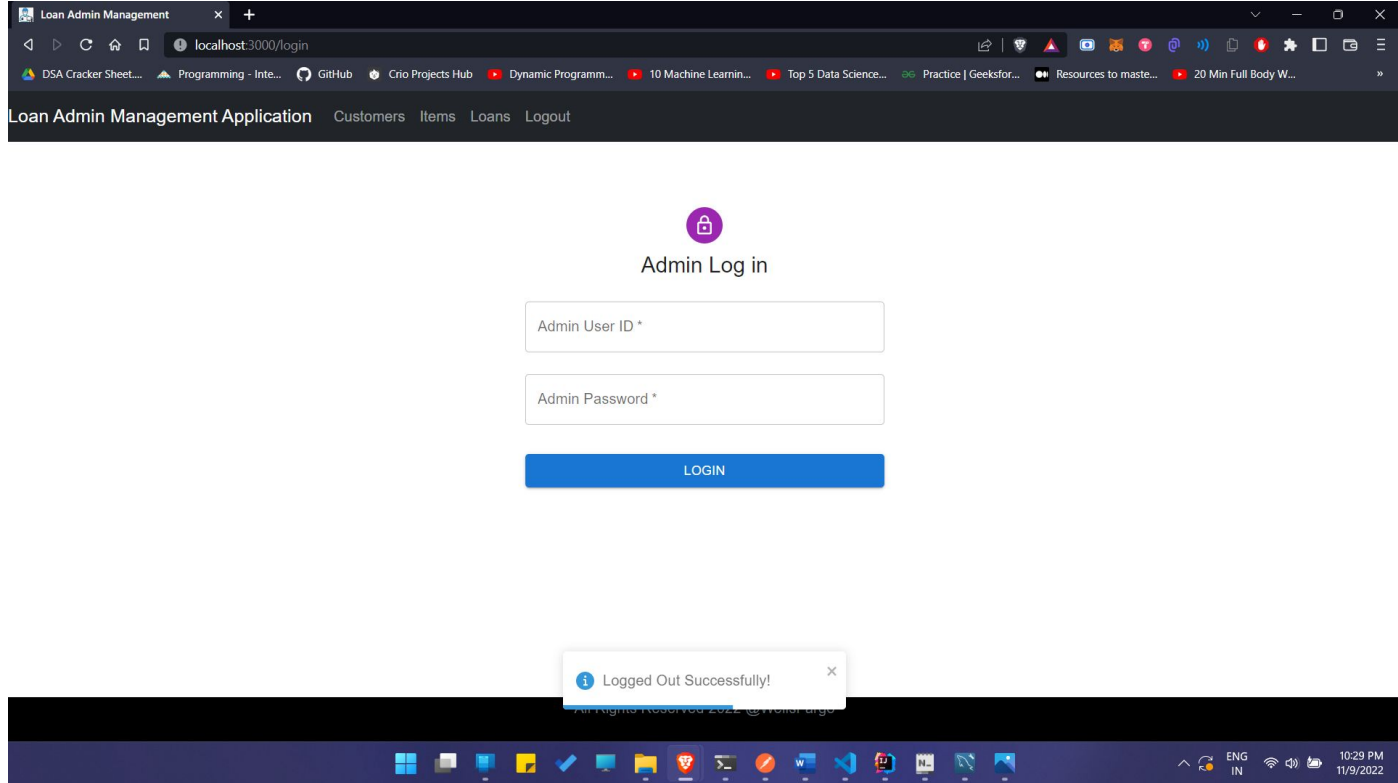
Loan Admin Management ×
localhost:3000/login
DSA Cracker Sheet.... Programming - Inte... GitHub Crio Projects Hub Dynamic Programm... 10 Machine Learnin... Top 5 Data Science... Practice | Geeksfor... Resources to maste... 20 Min Full Body W...

Loan Admin Management Application Customers Items Loans Logout

Admin Log in

Admin User ID *

Admin Password *

LOGIN

Logged Out Successfully!

All Rights Reserved 2022 @WellsFargo

ENG IN 10:29 PM 11/9/2022